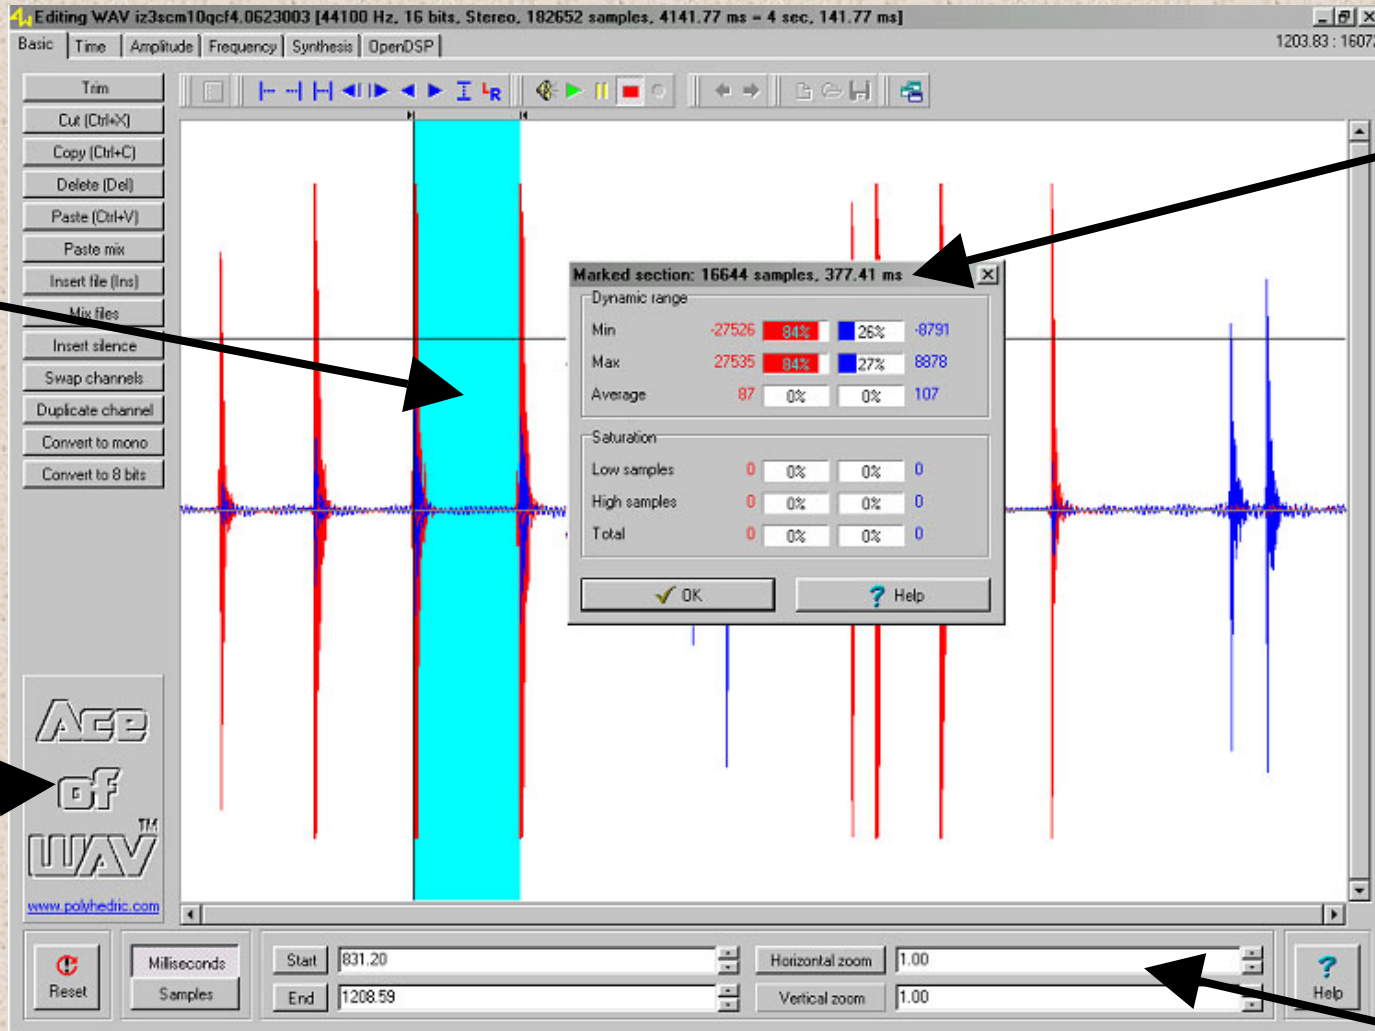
Editing WAV iz3scm10qcf4.0623003 [44100 Hz, 16 bits, Stereo, 182652 samples, 4141.77 ms = 4 sec, 141.77 ms]

Basic | Time | Amplitude | Frequency | Synthesis | OpenDSP

1203.83 : 1607

Trim
Cut (Ctrl+X)
Copy (Ctrl+C)
Delete (Del)
Paste (Ctrl+V)
Paste mix
Insert file (Ins)
Mix files
Insert silence
Swap channels
Duplicate channel
Convert to mono
Convert to 8 bits

Marked section: 16644 samples, 377.41 ms

Dynamic range

| | | | | |
|---|---|---|---|---|
| Min | -27526 | 84% | 26% | -8791 |
| Max | 27535 | 84% | 27% | 8878 |
| Average | 87 | 0% | 0% | 107 |

Saturation

| | | | | |
|---|---|---|---|---|
| Low samples | 0 | 0% | 0% | 0 |
| High samples | 0 | 0% | 0% | 0 |
| Total | 0 | 0% | 0% | 0 |

OK
Help

Ace of WAV TM
www.polyhedric.com

Reset
Milliseconds
Samples
Start 831.20
End 1208.59
Horizontal zoom 1.00
Vertical zoom 1.00
Help